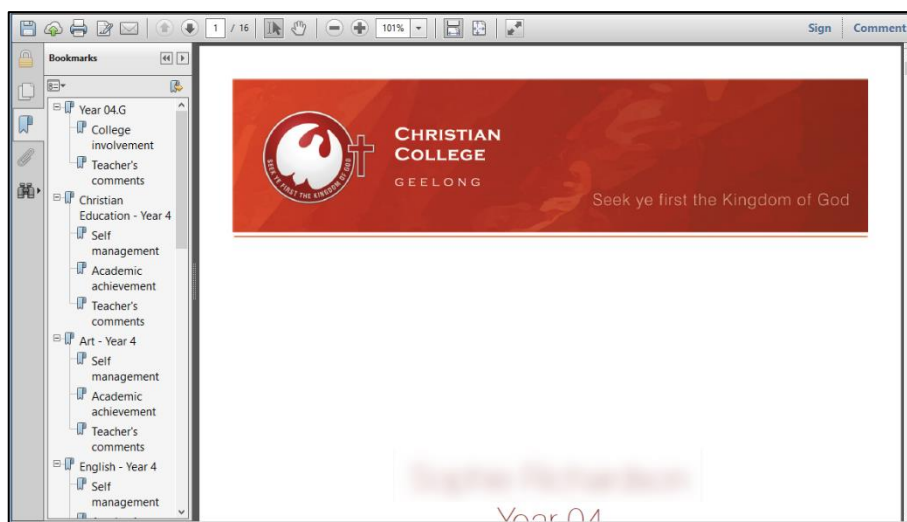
1 / 16
101%
Sign
Comment

Bookmarks

Year 04.G
College involvement
Teacher's comments
Christian Education - Year 4
Self management
Academic achievement
Teacher's comments
Art - Year 4
Self management
Academic achievement
Teacher's comments
English - Year 4
Self management

SEEK YE FIRST THE KINGDOM OF GOD
CHRISTIAN COLLEGE
GEELONG
Seek ye first the Kingdom of God

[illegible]
Year 04